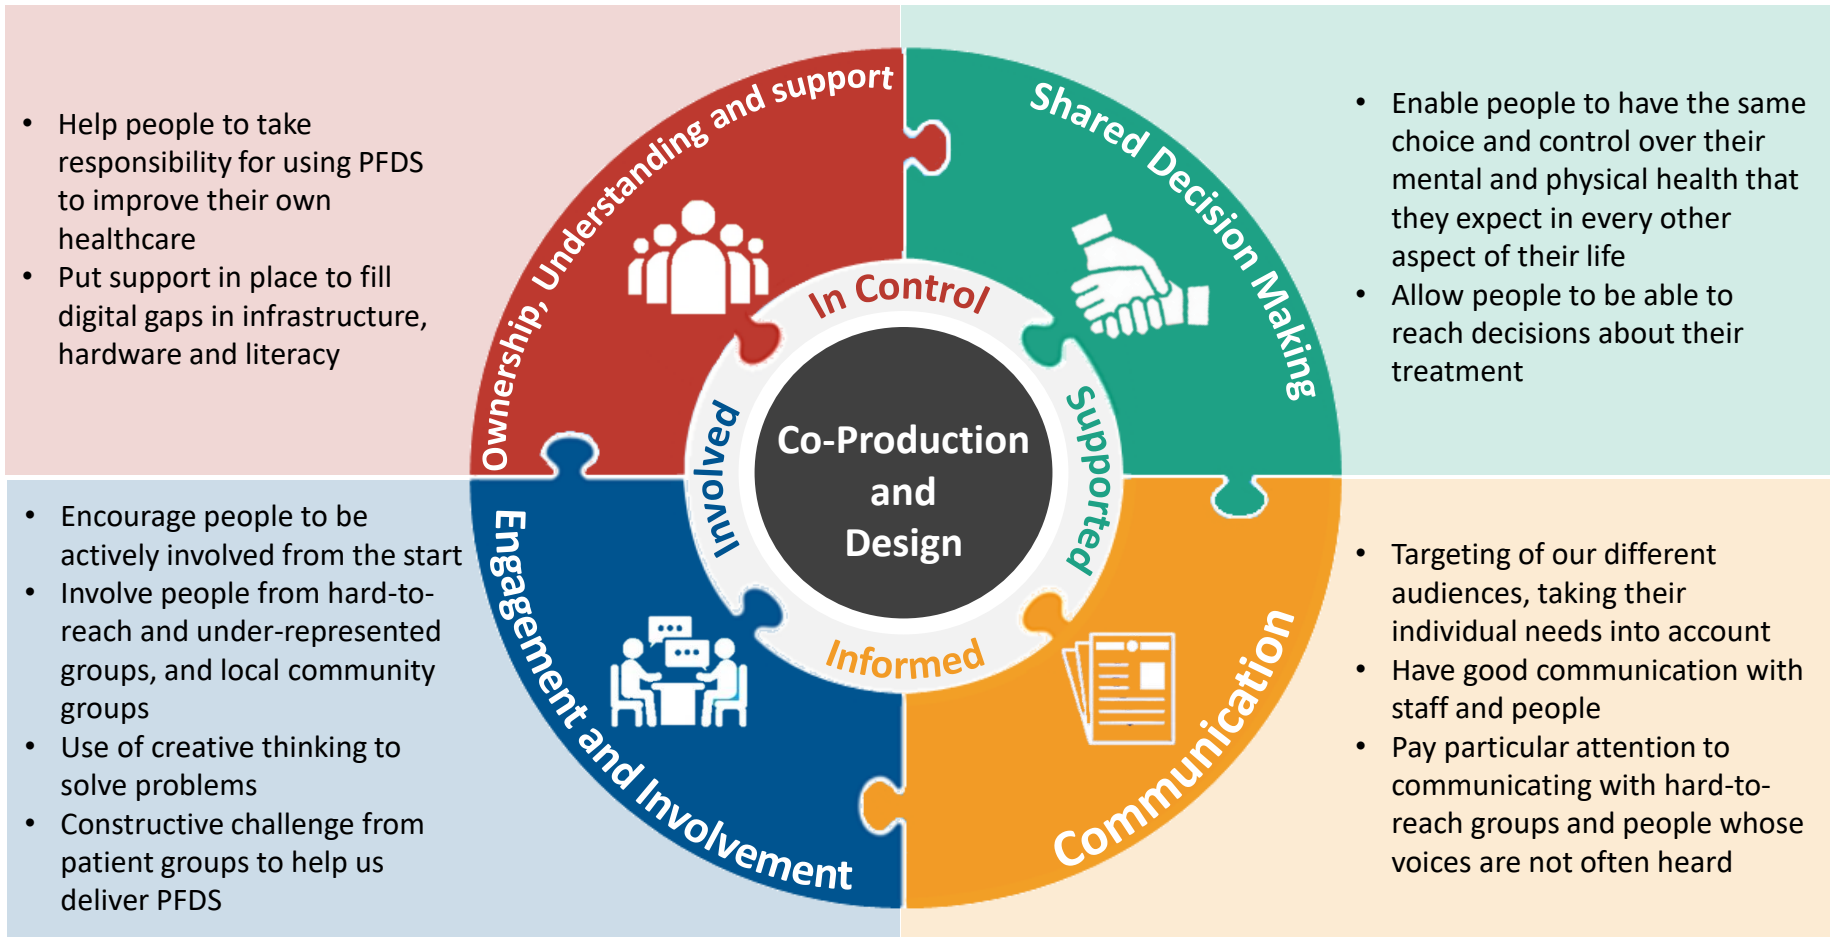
• Help people to take responsibility for using PFDS to improve their own healthcare
• Put support in place to fill digital gaps in infrastructure, hardware and literacy

Ownership, Understanding and support

Shared Decision Making

• Enable people to have the same choice and control over their mental and physical health that they expect in every other aspect of their life
• Allow people to be able to reach decisions about their treatment

In Control

Involved

Co-Production and Design

Supported

Informed

• Encourage people to be actively involved from the start
• Involve people from hard-to-reach and under-represented groups, and local community groups
• Use of creative thinking to solve problems
• Constructive challenge from patient groups to help us deliver PFDS

Engagement and Involvement

Communication

• Targeting of our different audiences, taking their individual needs into account
• Have good communication with staff and people
• Pay particular attention to communicating with hard-to-reach groups and people whose voices are not often heard